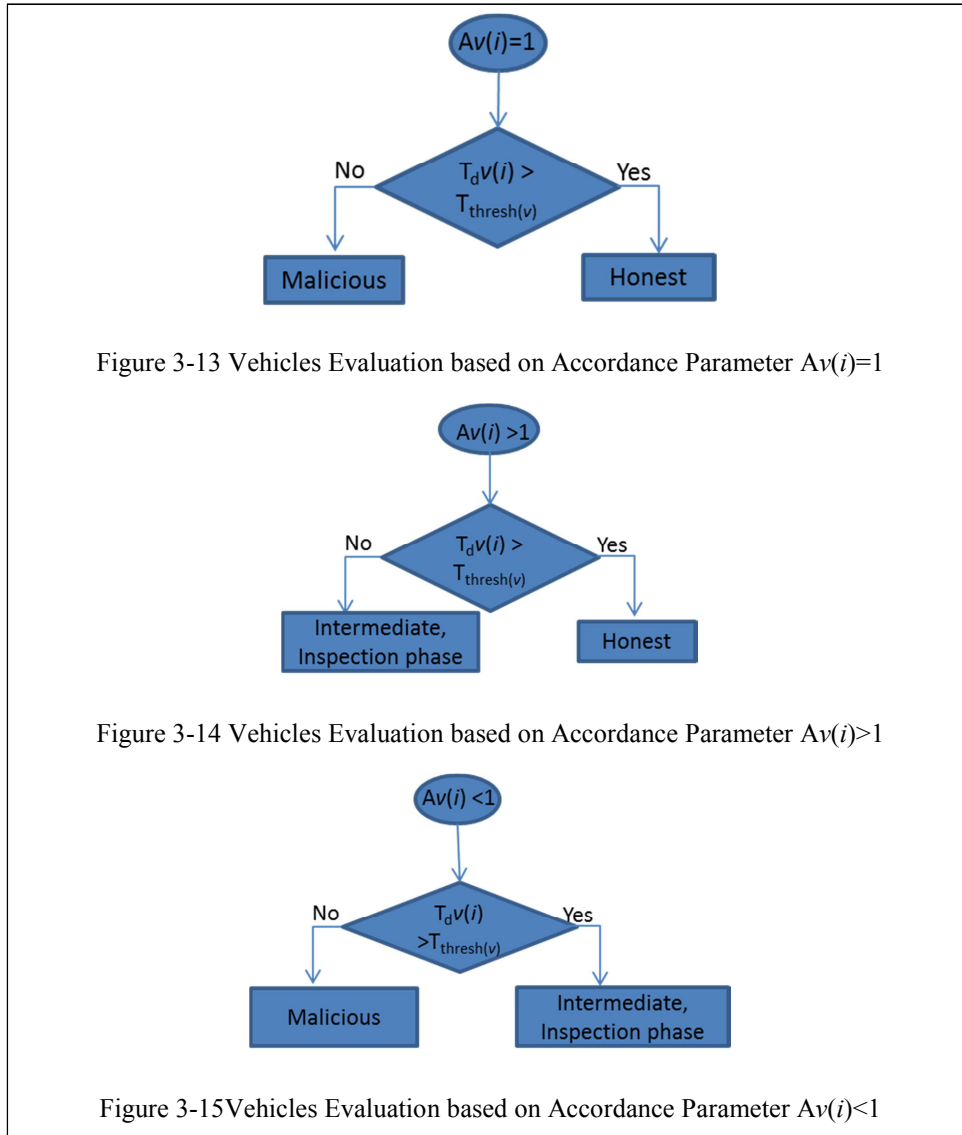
$Av(i)=1$

No

$T_dv(i) > T_{thresh(v)}$

Yes

Malicious

Honest

Figure 3-13 Vehicles Evaluation based on Accordance Parameter $Av(i)=1$

$Av(i) >1$

No

$T_dv(i) > T_{thresh(v)}$

Yes

Intermediate, Inspection phase

Honest

Figure 3-14 Vehicles Evaluation based on Accordance Parameter $Av(i)>1$

$Av(i) <1$

No

$T_dv(i) >T_{thresh(v)}$

Yes

Malicious

Intermediate, Inspection phase

Figure 3-15Vehicles Evaluation based on Accordance Parameter $Av(i)<1$